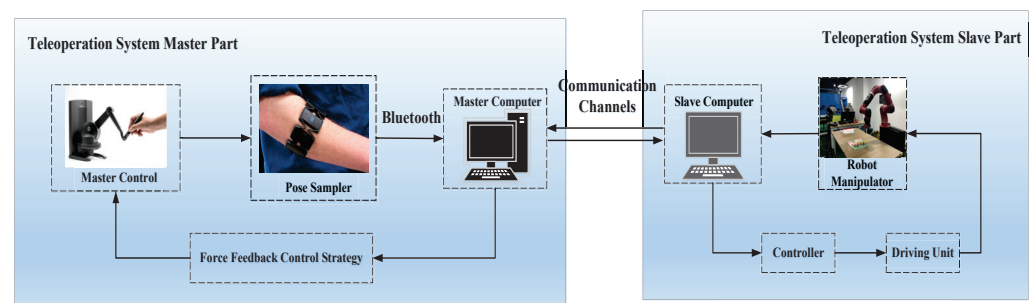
Teleoperation System Master Part

Master Control

Pose Sampler

Bluetooth

Master Computer

Force Feedback Control Strategy

Communication Channels

Teleoperation System Slave Part

Slave Computer

Robot Manipulator

Controller

Driving Unit